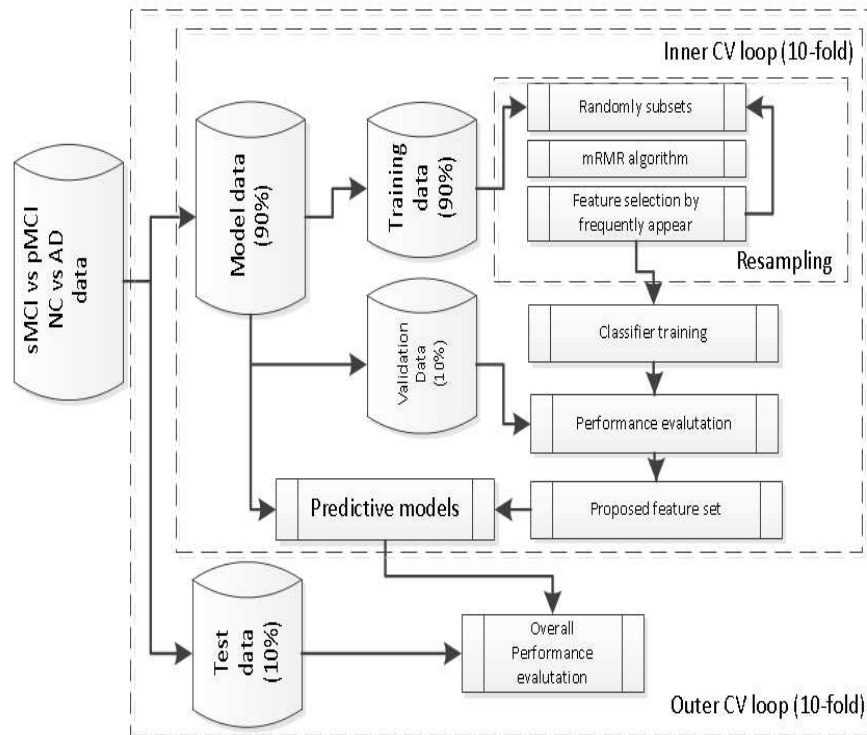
Inner CV loop (10-fold)

sMCI vs pMCI
NC vs AD
data

Model data
(90%)

Training
data
(90%)

Randomly subsets

mRMR algorithm

Feature selection by
frequently appear

Resampling

Validation
Data
(10%)

Classifier training

Performance evalutation

Predictive models

Proposed feature set

Test
data
(10%)

Overall
Performance
evalutation

Outer CV loop (10-fold)